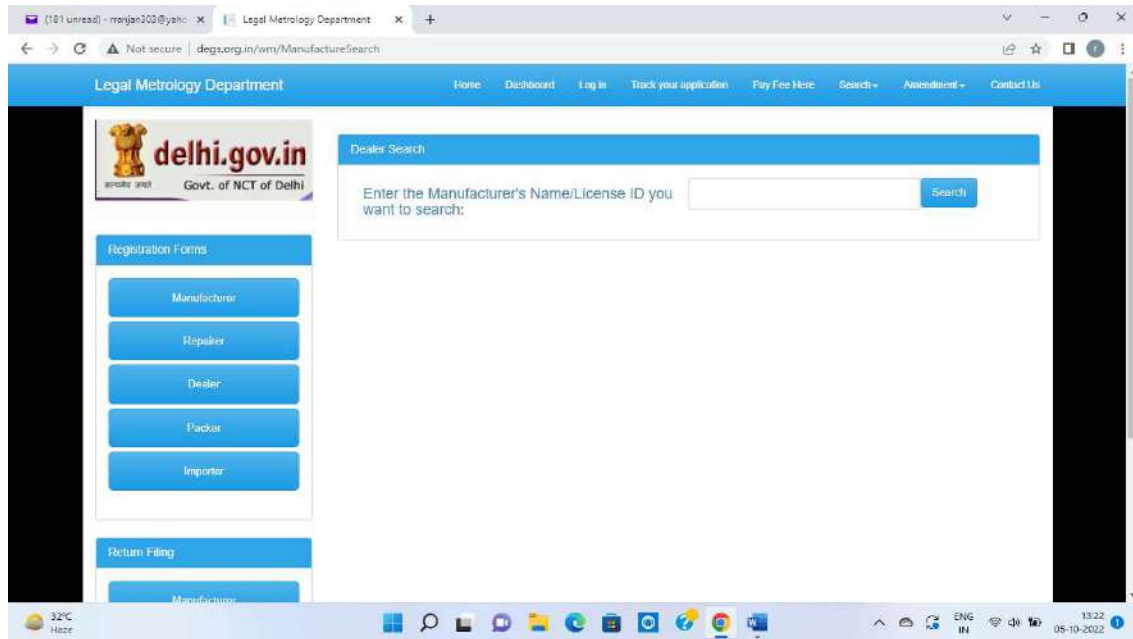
(181 unread) - rranjan303@yahc ×
Legal Metrology Department ×
+

Not secure | degs.org.in/wm/ManufactureSearch

Legal Metrology Department

Home Dashboard Log in Track your application Pay Fee Here Search Amendment Contact Us

सत्यमेव जयते
delhi.gov.in
Govt. of NCT of Delhi

Dealer Search

Enter the Manufacturer's Name/License ID you want to search:

Search

Registration Forms

Manufacturer

Repairer

Dealer

Packer

Importer

Return Filing

Manufacturer

32°C
Haze

ENG
IN

13:22
05-10-2022